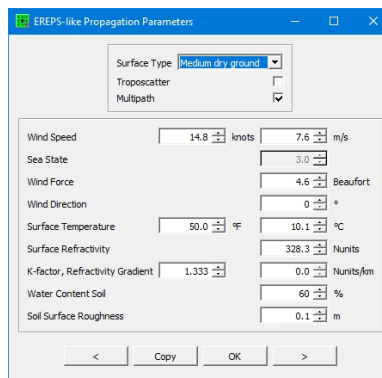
EREPS-like Propagation Parameters

Surface Type Medium dry ground
Troposcatter
Multipath

| | | | | |
|---|---|---|---|---|
| Wind Speed | 14.8 | knots | 7.6 | m/s |
| Sea State | | | 3.0 | |
| Wind Force | | | 4.6 | Beaufort |
| Wind Direction | | | 0 | ° |
| Surface Temperature | 50.0 | °F | 10.1 | °C |
| Surface Refractivity | | | 328.3 | Nunits |
| K-factor, Refractivity Gradient | 1.333 | | 0.0 | Nunits/km |
| Water Content Soil | | | 60 | % |
| Soil Surface Roughness | | | 0.1 | m |

< Copy OK >